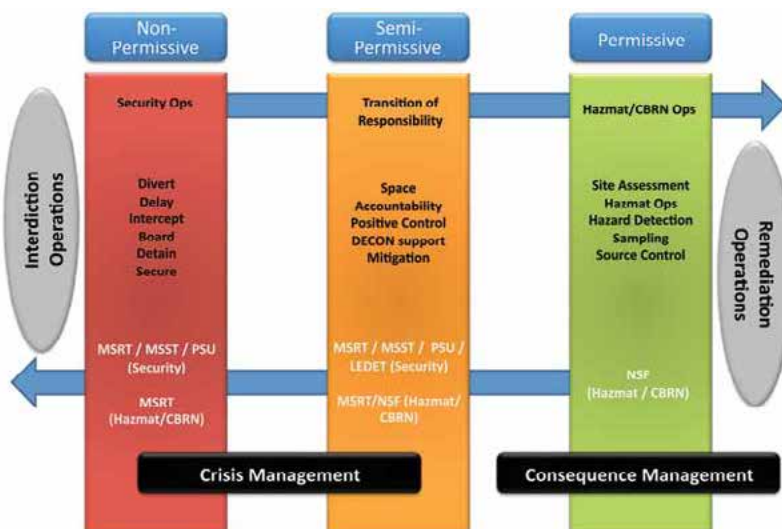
Non-Permissive

Semi-Permissive

Permissive

Interdiction Operations

Security Ops

Divert
Delay
Intercept
Board
Detain
Secure

MSRT / MSST / PSU (Security)

MSRT (Hazmat/CBRN)

Transition of Responsibility

Space
Accountability
Positive Control
DECON support
Mitigation

MSRT / MSST / PSU / LEDET (Security)

MSRT/NSF (Hazmat/CBRN)

Hazmat/CBRN Ops

Site Assessment
Hazmat Ops
Hazard Detection
Sampling
Source Control

NSF (Hazmat / CBRN)

Remediation Operations

Crisis Management

Consequence Management